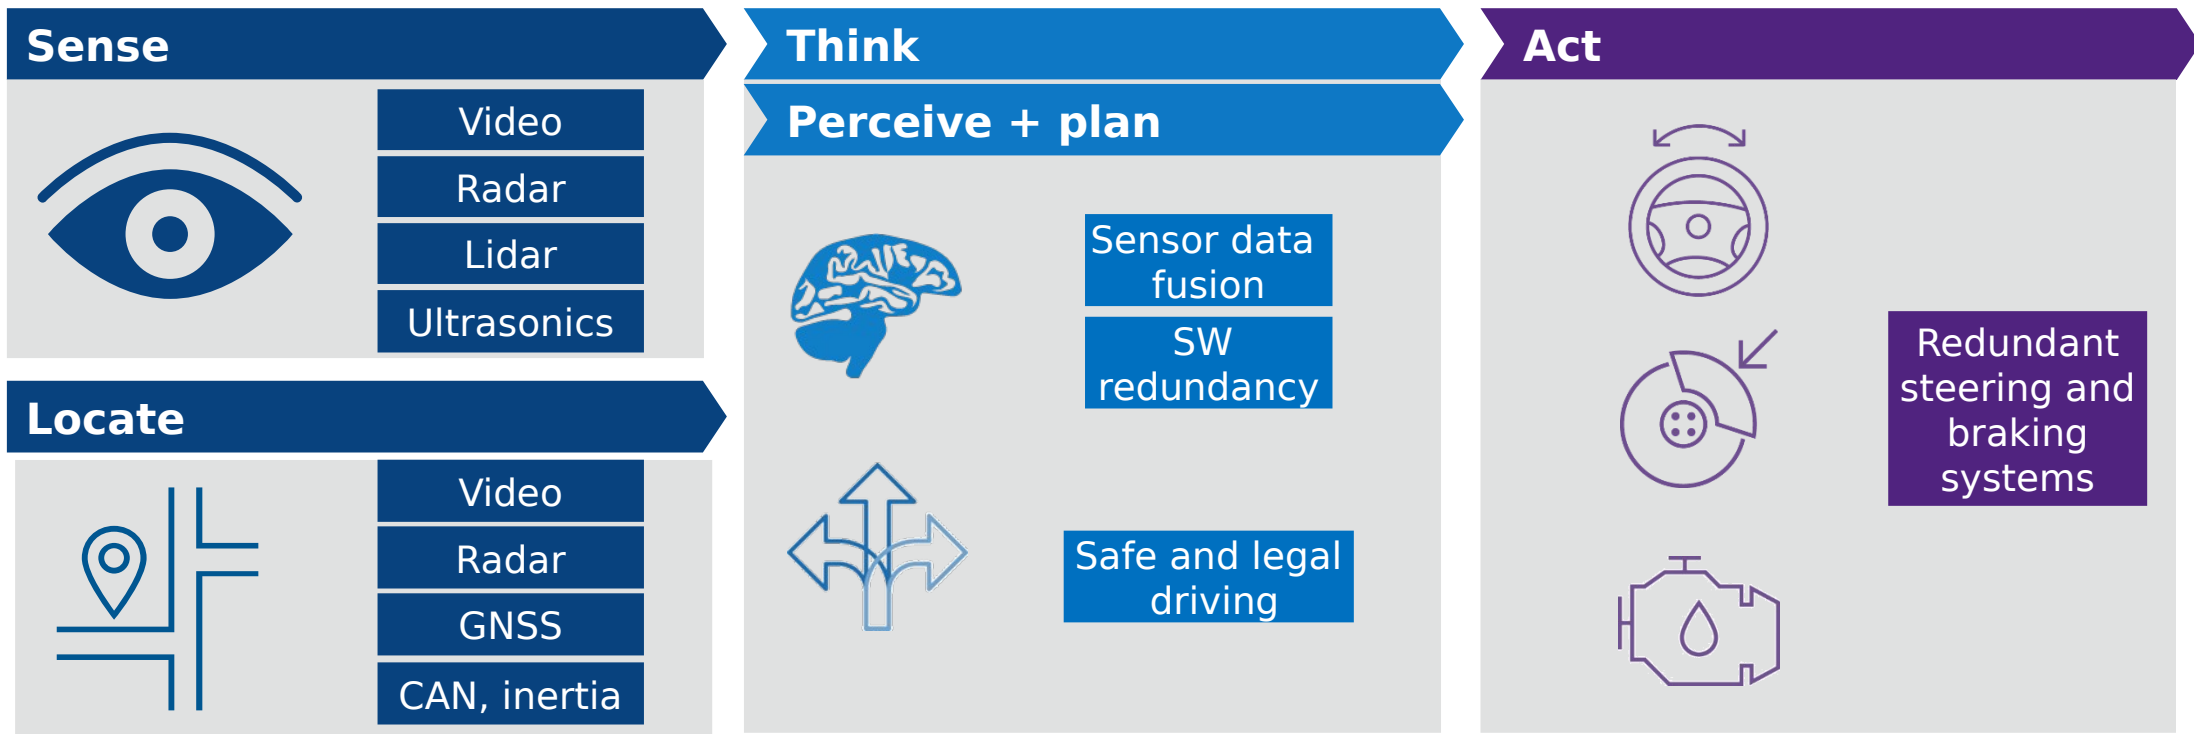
Sense

Video
Radar
Lidar
Ultrasonics

Locate

Video
Radar
GNSS
CAN, inertia

Think

Perceive + plan

Sensor data fusion
SW redundancy

Safe and legal driving

Act

Redundant steering and braking systems